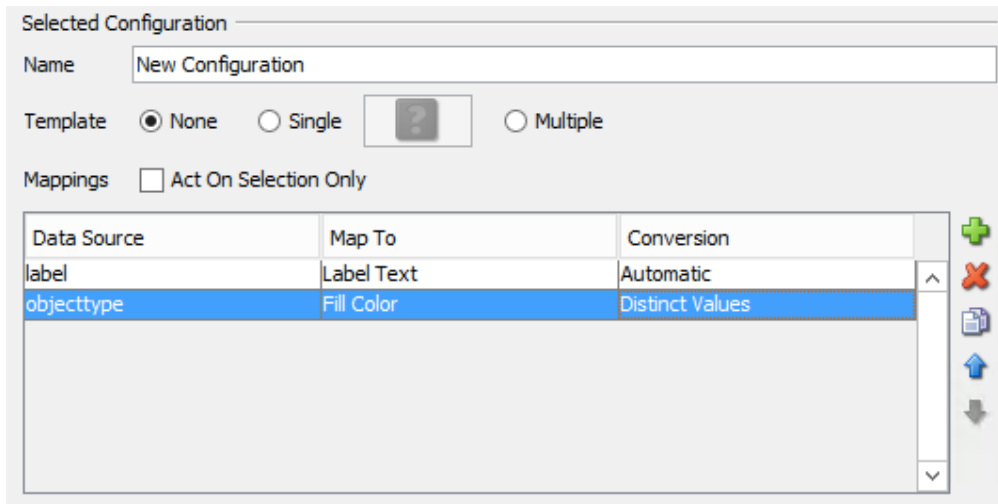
Selected Configuration

Name New Configuration

Template None Single ? Multiple

Mappings Act On Selection Only

| Data Source | Map To | Conversion |
|---|---|---|
| label | Label Text | Automatic |
| objecttype | Fill Color | Distinct Values |